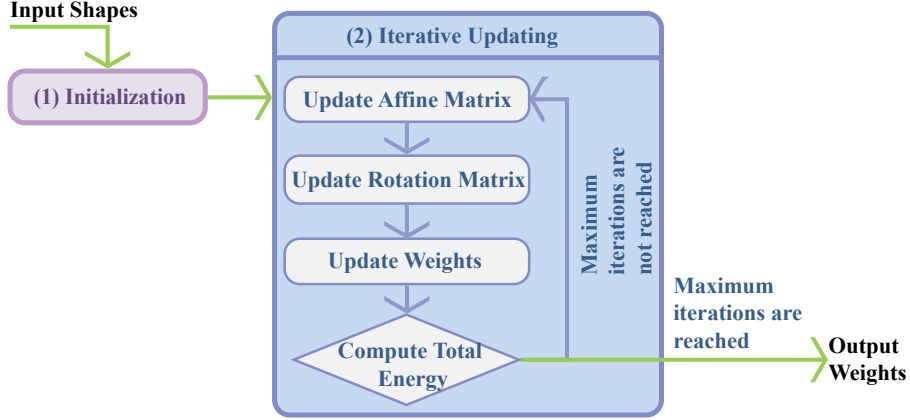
Input Shapes

(1) Initialization

(2) Iterative Updating

Update Affine Matrix

Update Rotation Matrix

Update Weights

Compute Total Energy

Maximum iterations are not reached

Maximum iterations are reached

Output Weights